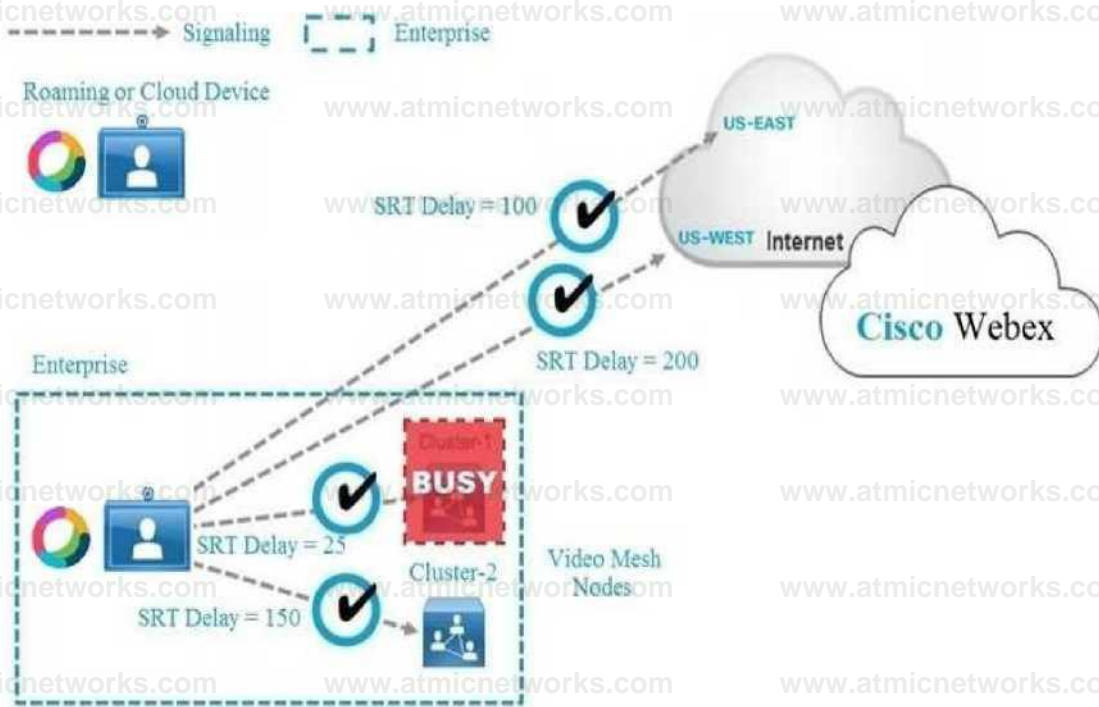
Signaling
Enterprise
Roaming or Cloud Device
US-EAST
SRT Delay = 100
US-WEST
Internet
Cisco Webex
SRT Delay = 200
Enterprise
Cluster-1
BUSY
SRT Delay = 25
Cluster-2
Video Mesh Nodes
SRT Delay = 150
www.atmicnetworks.com